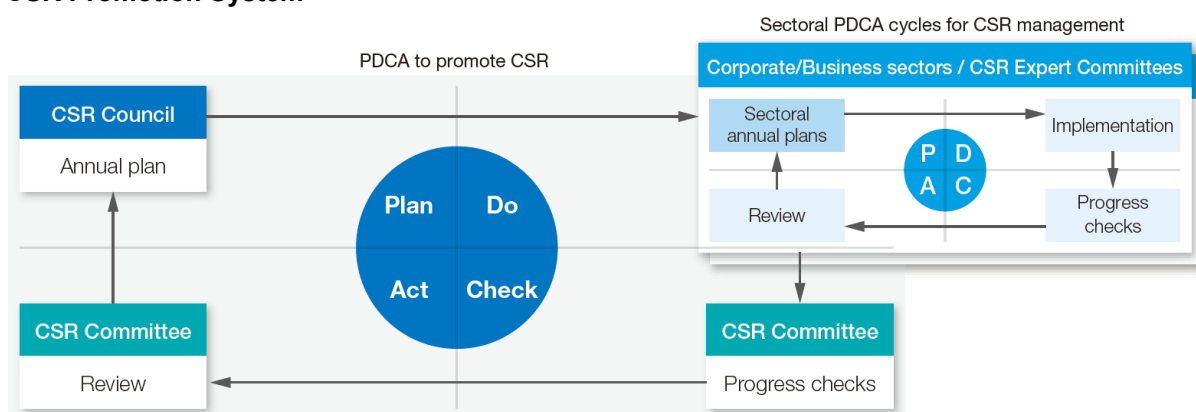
CSR Promotion System

Sectoral PDCA cycles for CSR management

PDCA to promote CSR

Corporate/Business sectors / CSR Expert Committees

CSR Council

Annual plan

Sectoral annual plans

Implementation

P D

A C

Review

Progress checks

Plan

Do

Act

Check

CSR Committee

Review

CSR Committee

Progress checks